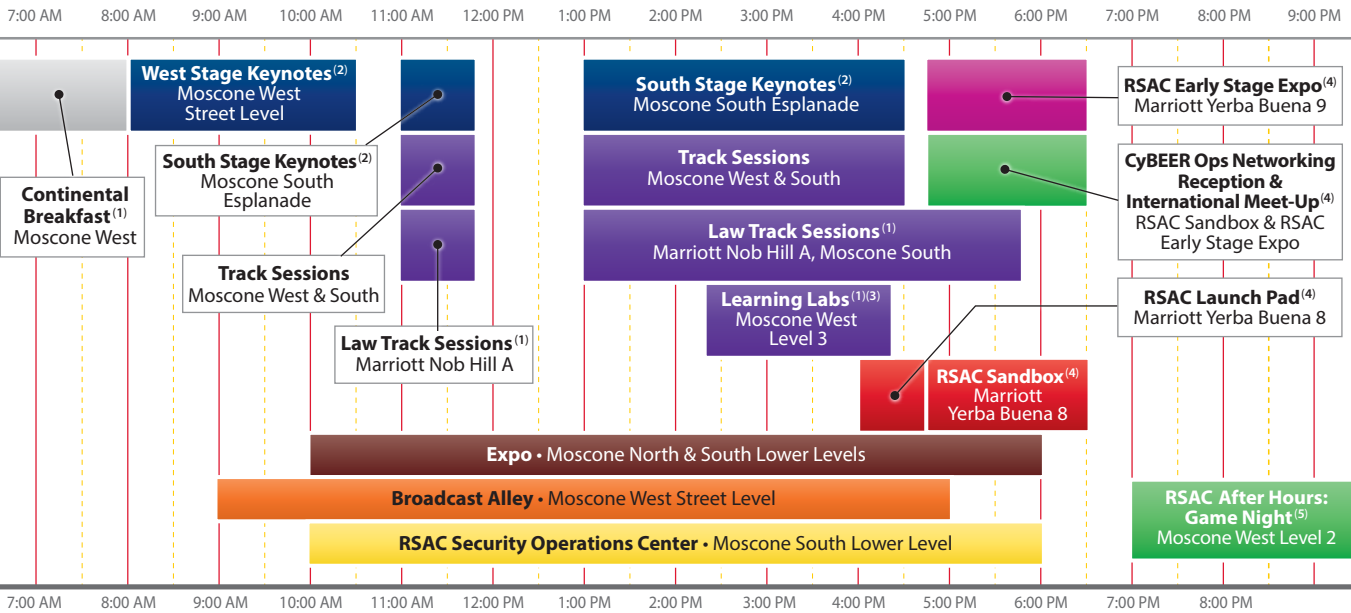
7:00 AM 8:00 AM 9:00 AM 10:00 AM 11:00 AM 12:00 PM 1:00 PM 2:00 PM 3:00 PM 4:00 PM 5:00 PM 6:00 PM 7:00 PM 8:00 PM 9:00 PM

**West Stage Keynotes**$^{(2)}$
Moscone West
Street Level

**South Stage Keynotes**$^{(2)}$
Moscone South Esplanade

**RSAC Early Stage Expo**$^{(4)}$
Marriott Yerba Buena 9

**Continental Breakfast**$^{(1)}$
Moscone West

**South Stage Keynotes**$^{(2)}$
Moscone South
Esplanade

**Track Sessions**
Moscone West & South

**CyBEER Ops Networking Reception & International Meet-Up**$^{(4)}$
RSAC Sandbox & RSAC Early Stage Expo

**Track Sessions**
Moscone West & South

**Law Track Sessions**$^{(1)}$
Marriott Nob Hill A, Moscone South

**Learning Labs**$^{(1)(3)}$
Moscone West
Level 3

**RSAC Launch Pad**$^{(4)}$
Marriott Yerba Buena 8

**Law Track Sessions**$^{(1)}$
Marriott Nob Hill A

**RSAC Sandbox**$^{(4)}$
Marriott
Yerba Buena 8

**Expo** • Moscone North & South Lower Levels

**Broadcast Alley** • Moscone West Street Level

**RSAC After Hours: Game Night**$^{(5)}$
Moscone West Level 2

**RSAC Security Operations Center** • Moscone South Lower Level

7:00 AM 8:00 AM 9:00 AM 10:00 AM 11:00 AM 12:00 PM 1:00 PM 2:00 PM 3:00 PM 4:00 PM 5:00 PM 6:00 PM 7:00 PM 8:00 PM